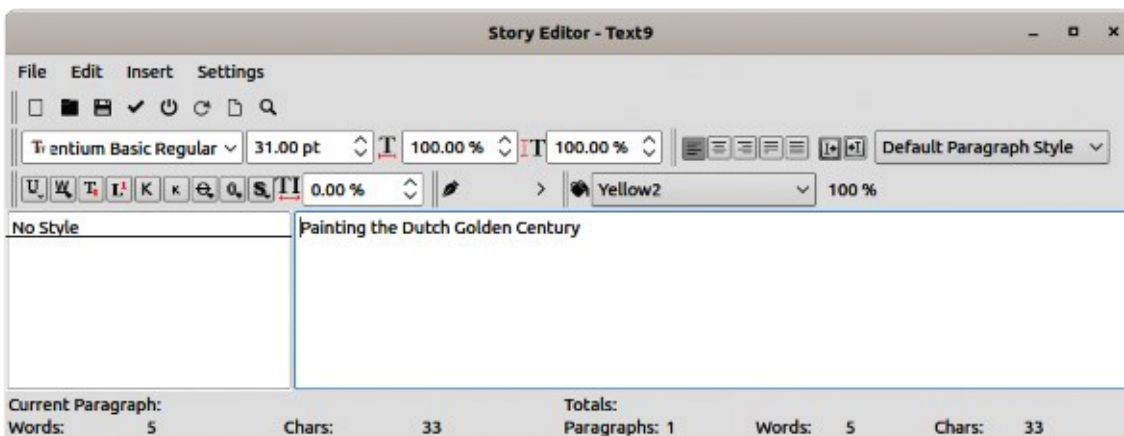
Story Editor - Text9

File Edit Insert Settings

Trentium Basic Regular 31.00 pt 100.00 % 100.00 % Default Paragraph Style

0.00 % Yellow2 100 %

No Style

Painting the Dutch Golden Century

Current Paragraph:
Words: 5 Chars: 33

Totals:
Paragraphs: 1 Words: 5 Chars: 33